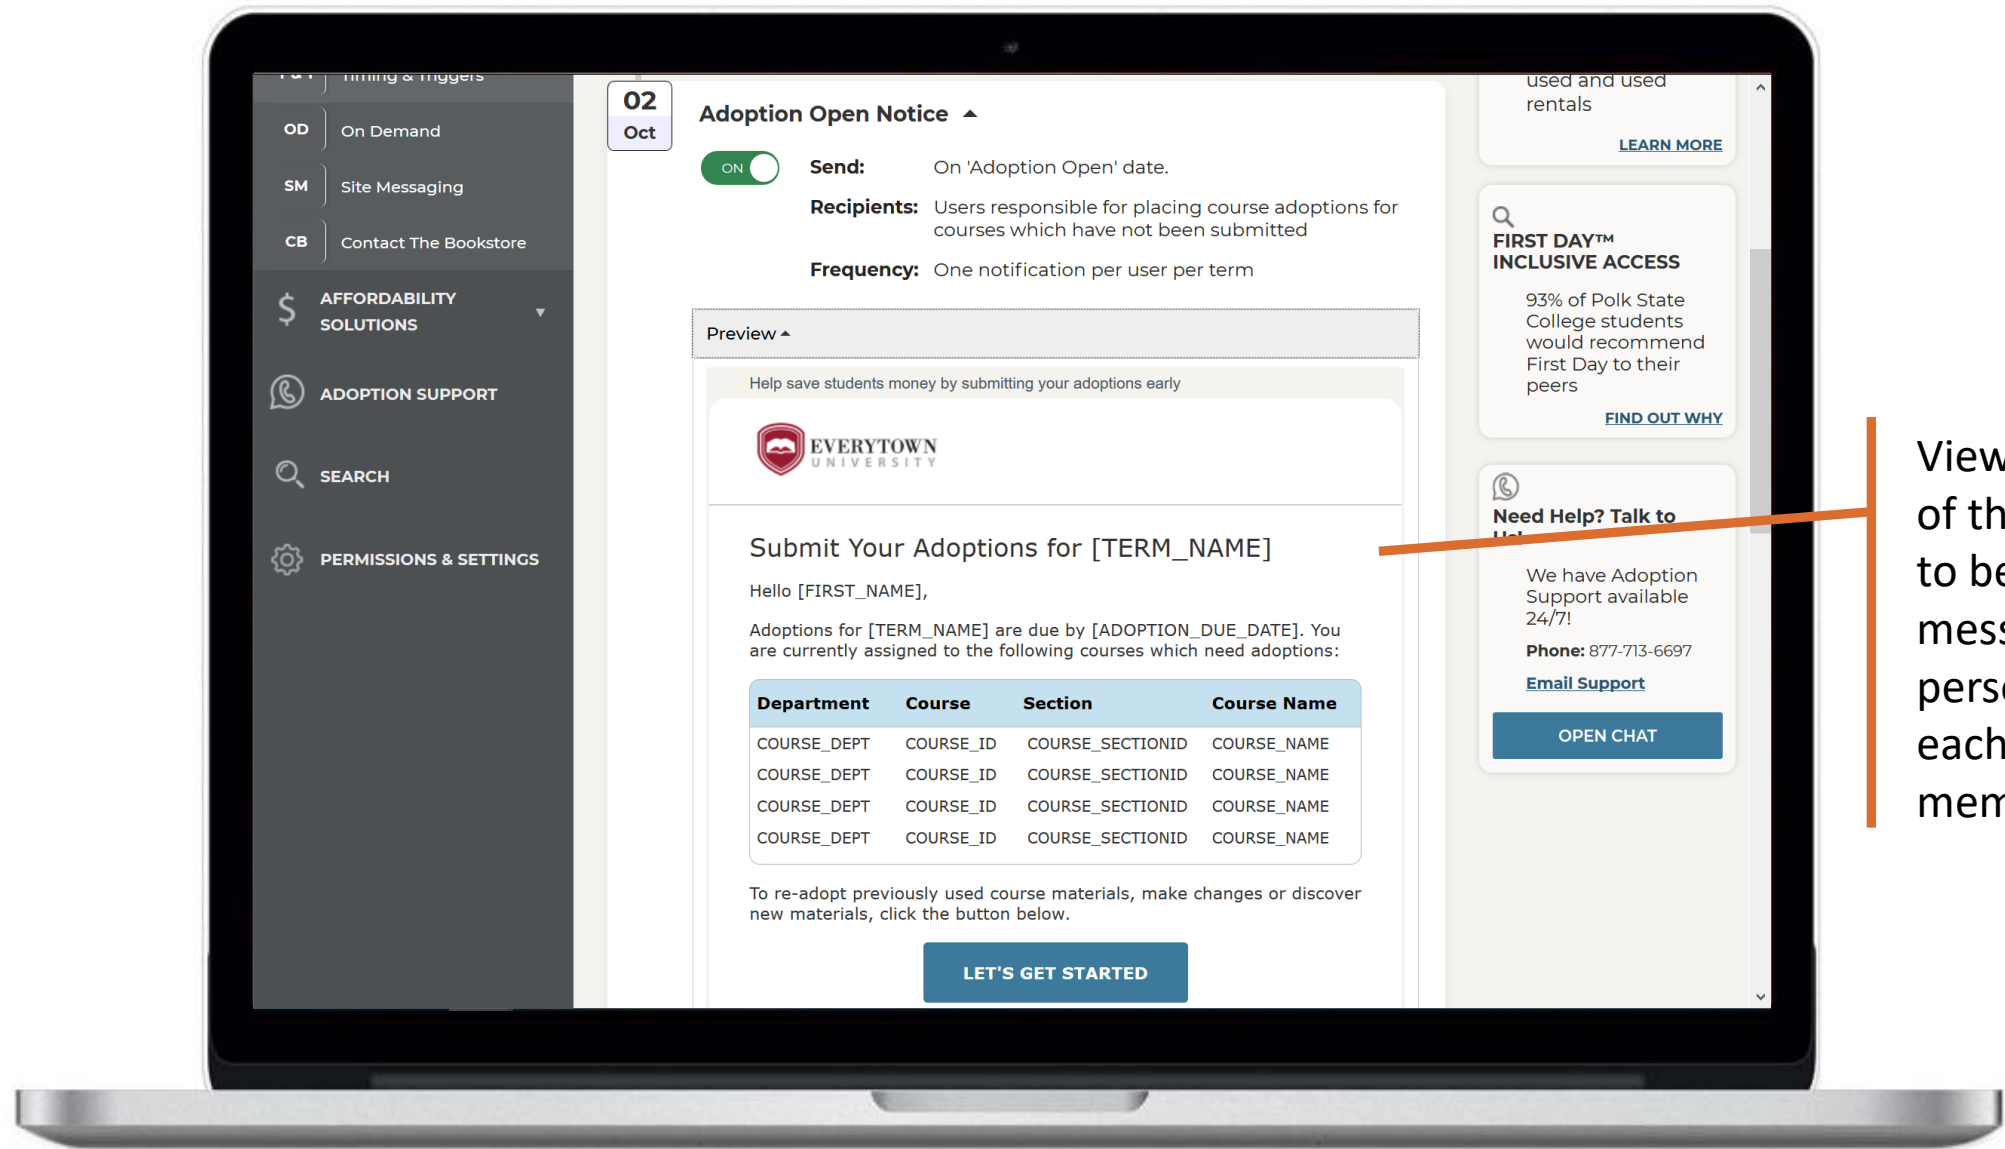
T&T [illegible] Timing & Triggers

OD On Demand

SM Site Messaging

CB Contact The Bookstore

$ AFFORDABILITY SOLUTIONS ▼

ADOPTION SUPPORT

SEARCH

PERMISSIONS & SETTINGS

02
Oct

Adoption Open Notice ▲

ON

Send: On 'Adoption Open' date.

Recipients: Users responsible for placing course adoptions for courses which have not been submitted

Frequency: One notification per user per term

Preview ▲

Help save students money by submitting your adoptions early

EVERYTOWN
UNIVERSITY

Submit Your Adoptions for [TERM_NAME]

Hello [FIRST_NAME],

Adoptions for [TERM_NAME] are due by [ADOPTION_DUE_DATE]. You are currently assigned to the following courses which need adoptions:

| Department | Course | Section | Course Name |
|---|---|---|---|
| COURSE_DEPT | COURSE_ID | COURSE_SECTIONID | COURSE_NAME |
| COURSE_DEPT | COURSE_ID | COURSE_SECTIONID | COURSE_NAME |
| COURSE_DEPT | COURSE_ID | COURSE_SECTIONID | COURSE_NAME |
| COURSE_DEPT | COURSE_ID | COURSE_SECTIONID | COURSE_NAME |

To re-adopt previously used course materials, make changes or discover new materials, click the button below.

LET'S GET STARTED

used and used rentals

LEARN MORE

FIRST DAY™ INCLUSIVE ACCESS

93% of Polk State College students would recommend First Day to their peers

FIND OUT WHY

Need Help? Talk to Us!

We have Adoption Support available 24/7!

Phone: 877-713-6697

Email Support

OPEN CHAT

View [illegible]
of th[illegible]
to be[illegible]
mess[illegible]
perso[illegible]
each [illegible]
mem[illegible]